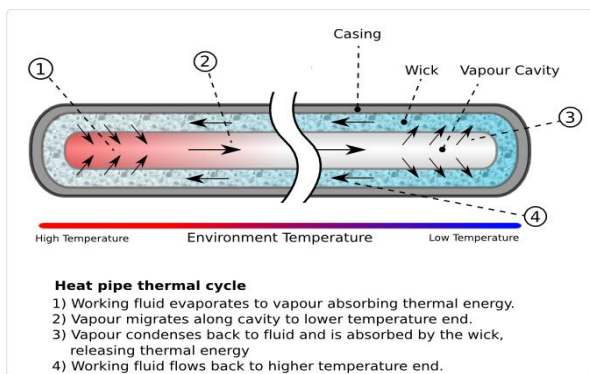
Casing

Wick

Vapour Cavity

1

2

3

4

High Temperature

Environment Temperature

Low Temperature

Heat pipe thermal cycle

1) Working fluid evaporates to vapour absorbing thermal energy.
2) Vapour migrates along cavity to lower temperature end.
3) Vapour condenses back to fluid and is absorbed by the wick, releasing thermal energy
4) Working fluid flows back to higher temperature end.